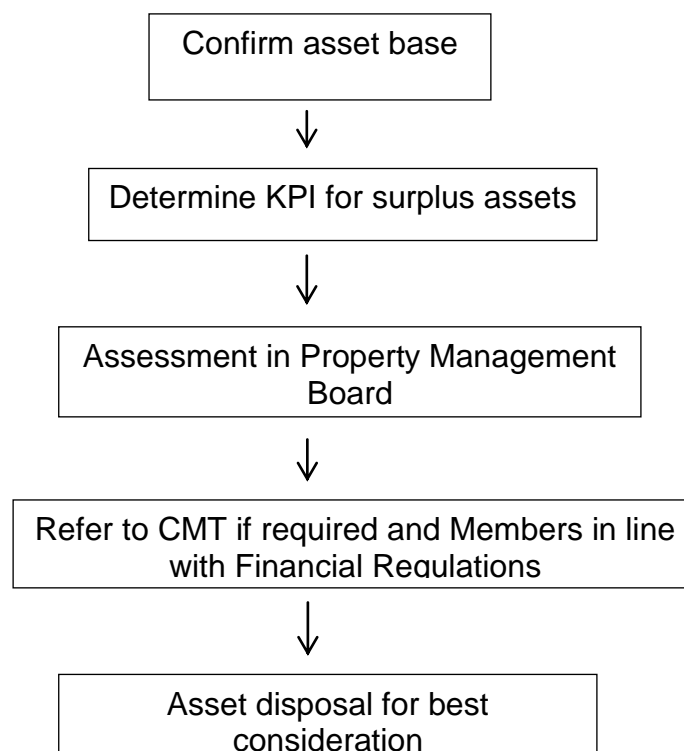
Confirm asset base

Determine KPI for surplus assets

Assessment in Property Management Board

Refer to CMT if required and Members in line with Financial Regulations

Asset disposal for best consideration